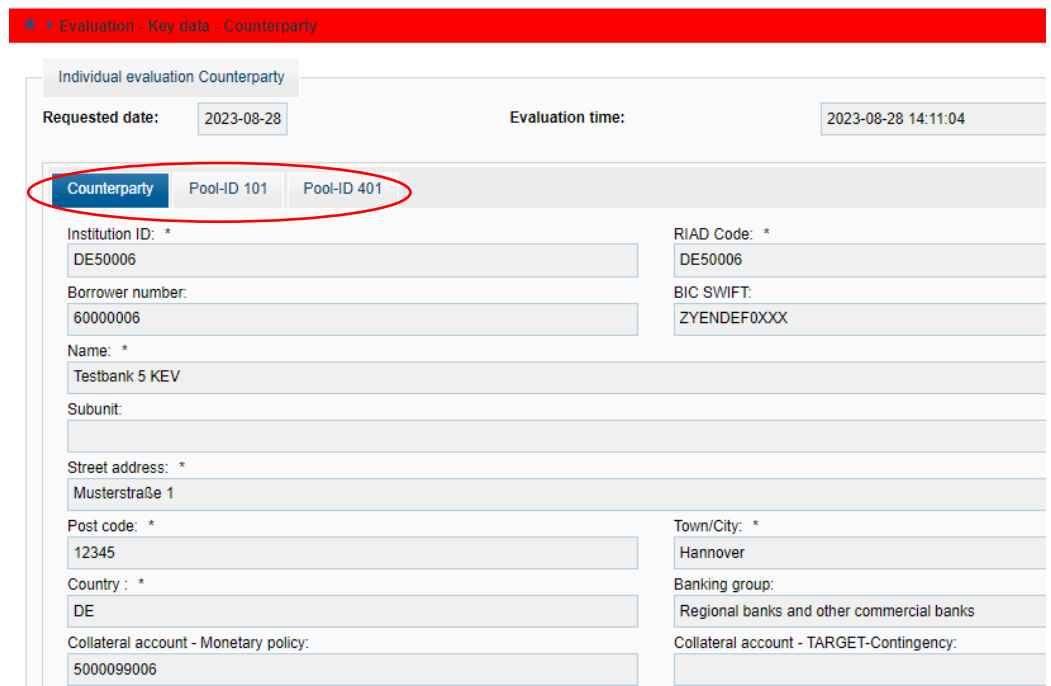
Evaluation - Key data - Counterparty

Individual evaluation Counterparty

Requested date: 2023-08-28

Evaluation time: 2023-08-28 14:11:04

Counterparty | Pool-ID 101 | Pool-ID 401

Institution ID: *
DE50006

RIAD Code: *
DE50006

Borrower number:
60000006

BIC SWIFT:
ZYENDEF0XXX

Name: *
Testbank 5 KEV

Subunit:

Street address: *
Musterstraße 1

Post code: *
12345

Town/City: *
Hannover

Country : *
DE

Banking group:
Regional banks and other commercial banks

Collateral account - Monetary policy:
5000099006

Collateral account - TARGET-Contingency: